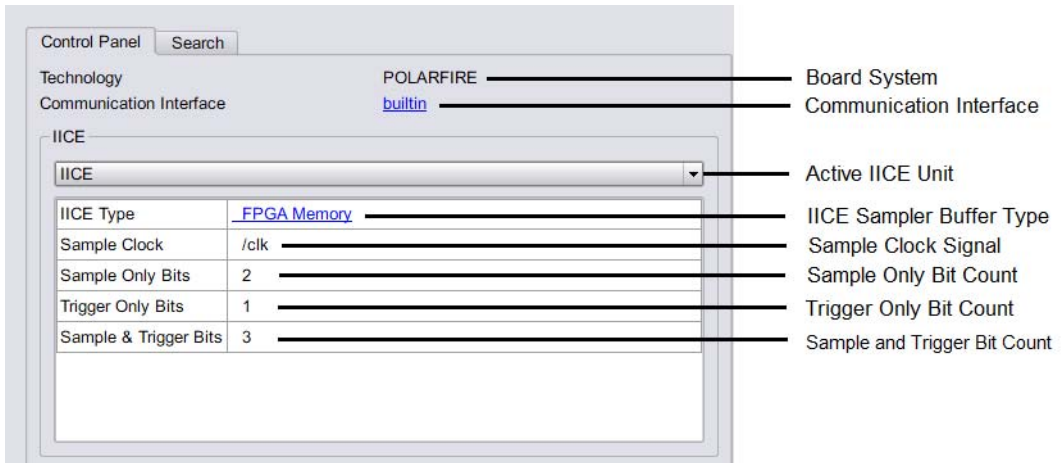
Control Panel Search

Technology POLARFIRE Board System

Communication Interface builtin Communication Interface

IICE

IICE Active IICE Unit

| IICE Type | FPGA Memory |
|---|---|
| Sample Clock | /clk |
| Sample Only Bits | 2 |
| Trigger Only Bits | 1 |
| Sample & Trigger Bits | 3 |

IICE Sampler Buffer Type

Sample Clock Signal

Sample Only Bit Count

Trigger Only Bit Count

Sample and Trigger Bit Count